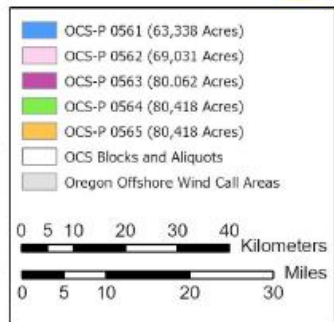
OCS-P 0561 (63,338 Acres)
OCS-P 0562 (69,031 Acres)
OCS-P 0563 (80.062 Acres)
OCS-P 0564 (80,418 Acres)
OCS-P 0565 (80,418 Acres)
OCS Blocks and Aliquots
Oregon Offshore Wind Call Areas

0 5 10 20 30 40
Kilometers
Miles
0 5 10 20 30